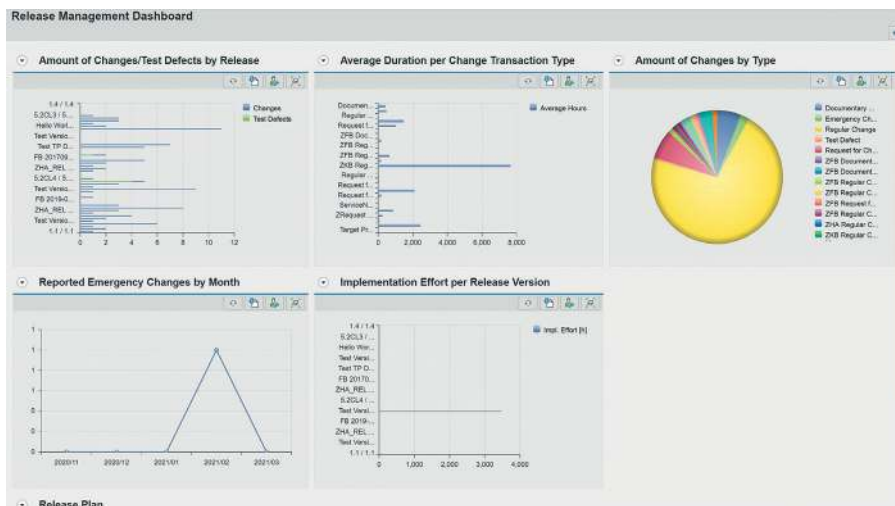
Release Management Dashboard

Amount of Changes/Test Defects by Release

1.4 / 1.4
5.2CL3 / 5....
Hello Wor...
Test Versio...
Test TP D...
FB 201709...
ZHA_REL...
5.2CL4 / 5...
Test Versio...
FB 2019-0...
ZHA_REL...
Test Versio...
1.1 / 1.1

0 2 4 6 8 10 12

Changes
Test Defects

Average Duration per Change Transaction Type

Documen...
Regular...
Request f...
ZFB Doc...
ZFB Reg...
ZFB Reg...
ZKB Reg...
Regular...
Request f...
Request f...
Servicehi...
ZRequest...
Target Pr...

0 2,000 4,000 6,000 8,000

Average Hours

Amount of Changes by Type

Documentary...
Emergency Ch...
Regular Change
Test Defect
Request for Ch...
ZFB Document...
ZFB Document...
ZFB Regular C...
ZFB Regular C...
ZFB Request f...
ZFB Regular C...
ZHA Regular C...
ZKB Regular C...

Reported Emergency Changes by Month

1
1
1
1
0
0
0

2020/11 2020/12 2021/01 2021/02 2021/03

Implementation Effort per Release Version

1.4 / 1.4
5.2CL3 / ...
Hello Wor...
Test Versi...
Test TP D...
FB 20170...
ZHA_REL...
5.2CL4 / ...
Test Versi...
FB 2019-...
ZHA_REL...
Test Versi...
1.1 / 1.1...

0 1,000 2,000 3,000 4,000

Impl. Effort [h]

Release Plan